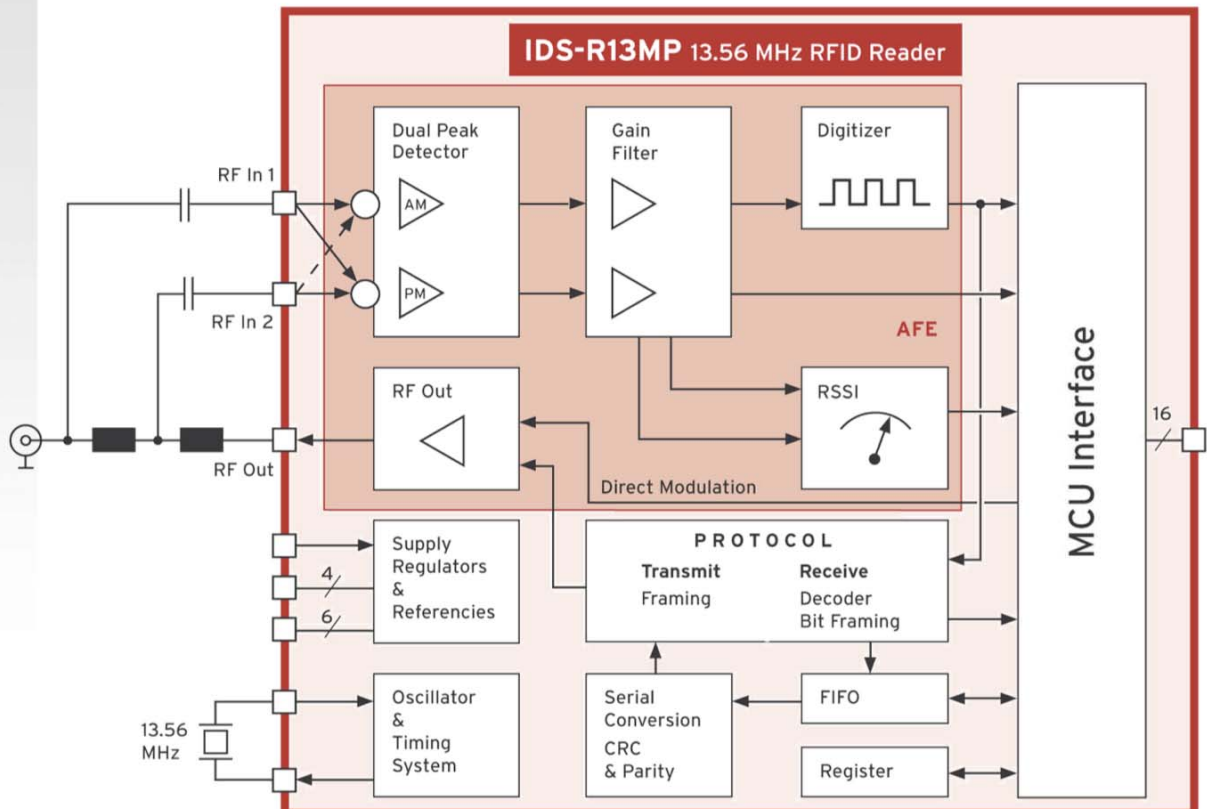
IDS-R13MP 13.56 MHz RFID Reader

Dual Peak Detector

AM

PM

Gain Filter

Digitizer

RF In 1

RF In 2

AFE

RF Out

RSSI

RF Out

Direct Modulation

MCU Interface

16

Supply Regulators & Referencies

4

6

PROTOCOL

Transmit
Framing

Receive
Decoder
Bit Framing

13.56 MHz

Oscillator & Timing System

Serial Conversion
CRC
& Parity

FIFO

Register